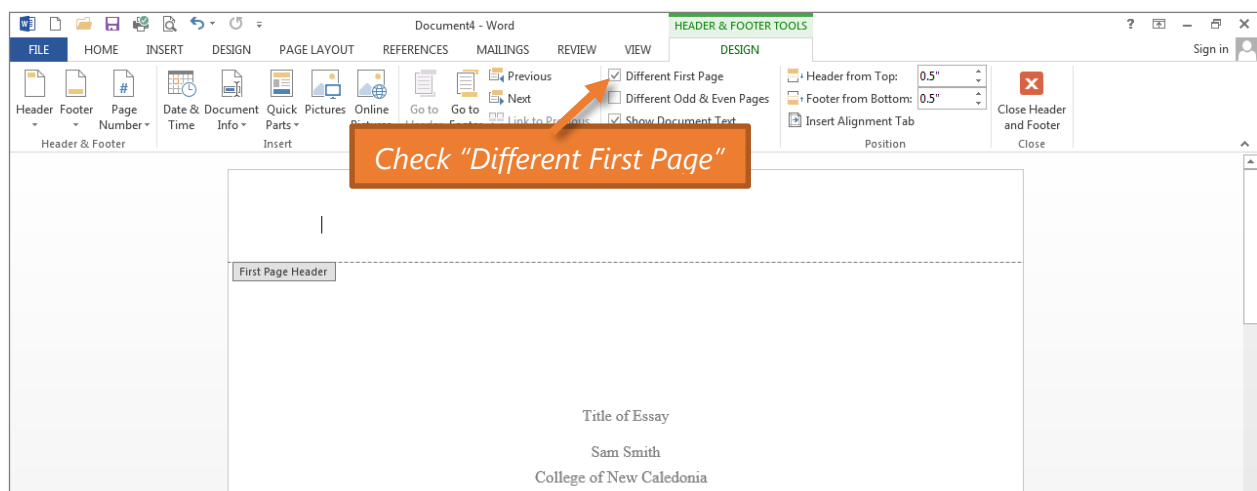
Document4 - Word

HEADER & FOOTER TOOLS

? – ×

FILE HOME INSERT DESIGN PAGE LAYOUT REFERENCES MAILINGS REVIEW VIEW DESIGN

Sign in

Header Footer Page Number

Header & Footer

Date & Time Document Info Quick Parts Pictures Online Pictures

Insert

Go to Header Go to Footer

Previous

Next

Link to Previous

Different First Page

Different Odd & Even Pages

Show Document Text

Header from Top: 0.5"

Footer from Bottom: 0.5"

Insert Alignment Tab

Position

Close Header and Footer

Close

Check "Different First Page"

First Page Header

Title of Essay

Sam Smith

College of New Caledonia